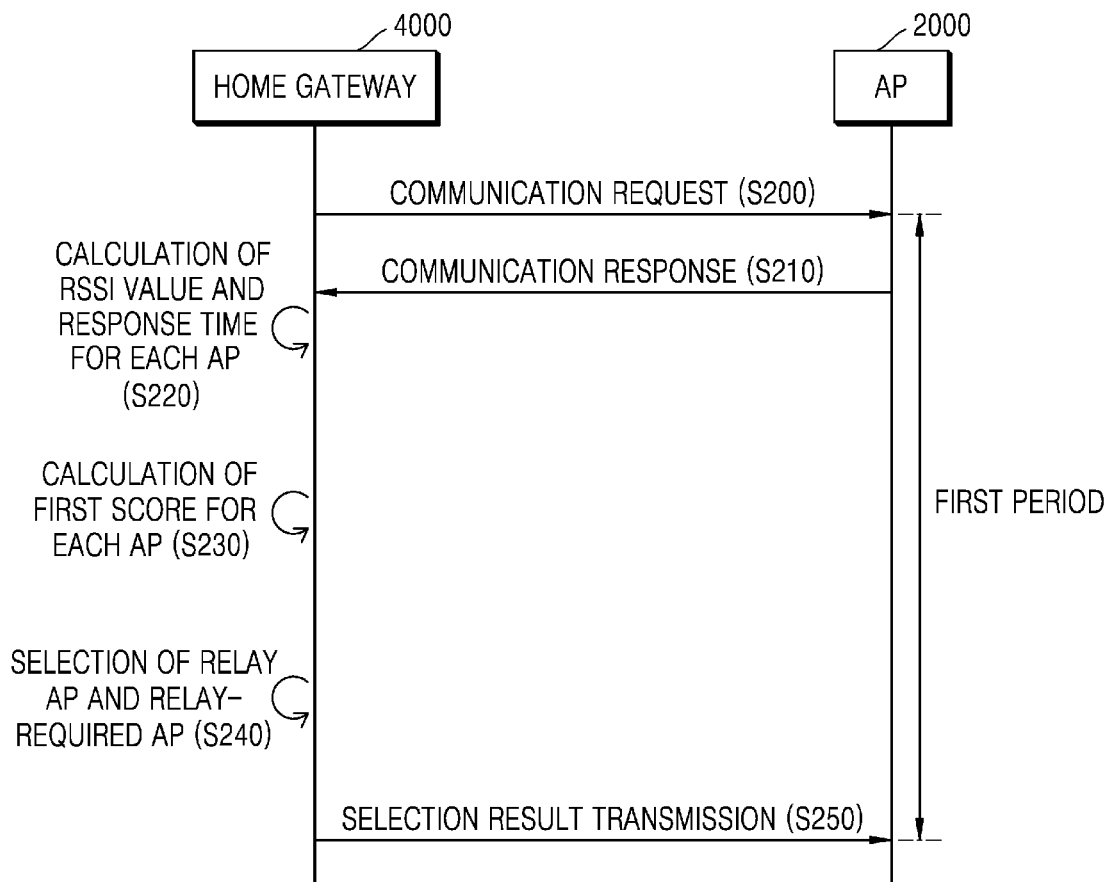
4000

HOME GATEWAY

2000

AP

COMMUNICATION REQUEST (S200)

CALCULATION OF RSSI VALUE AND RESPONSE TIME FOR EACH AP (S220)

COMMUNICATION RESPONSE (S210)

CALCULATION OF FIRST SCORE FOR EACH AP (S230)

FIRST PERIOD

SELECTION OF RELAY AP AND RELAY-REQUIRED AP (S240)

SELECTION RESULT TRANSMISSION (S250)